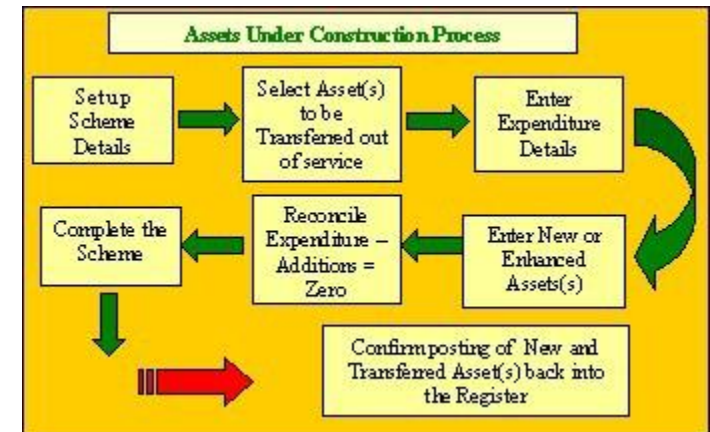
Assets Under Construction Process

Setup Scheme Details

Select Asset(s) to be Transferred out of service

Enter Expenditure Details

Enter New or Enhanced Assets(s)

Reconcile Expenditure – Additions = Zero

Complete the Scheme

Confirm posting of New and Transferred Asset(s) back into the Register